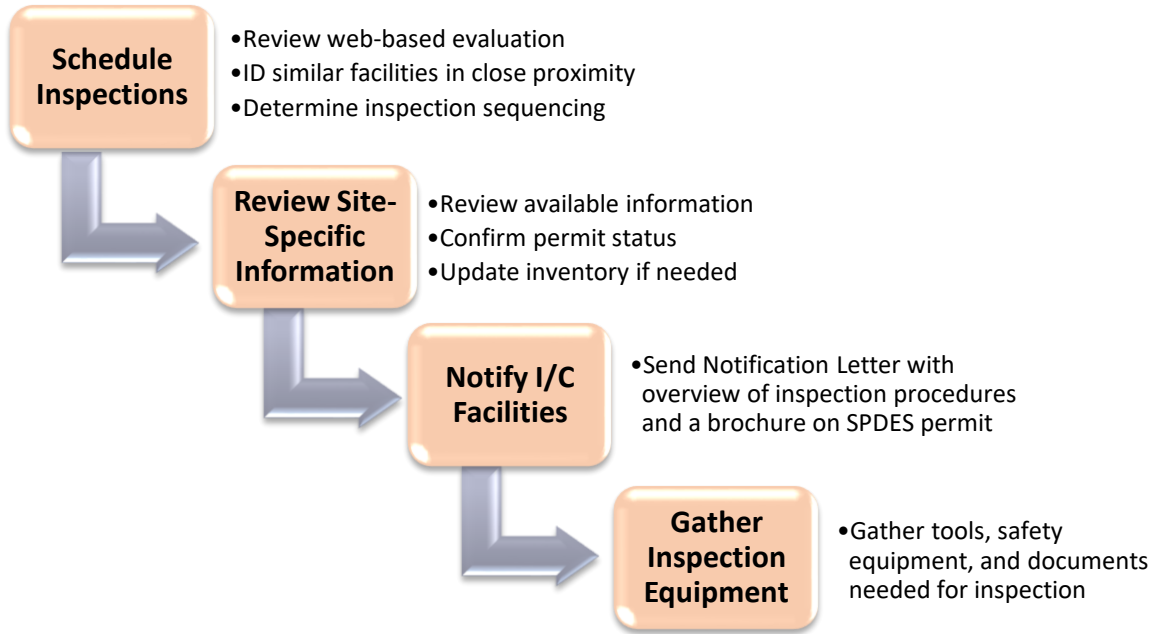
Schedule Inspections

•Review web-based evaluation
•ID similar facilities in close proximity
•Determine inspection sequencing

Review Site-Specific Information

•Review available information
•Confirm permit status
•Update inventory if needed

Notify I/C Facilities

•Send Notification Letter with overview of inspection procedures and a brochure on SPDES permit

Gather Inspection Equipment

•Gather tools, safety equipment, and documents needed for inspection